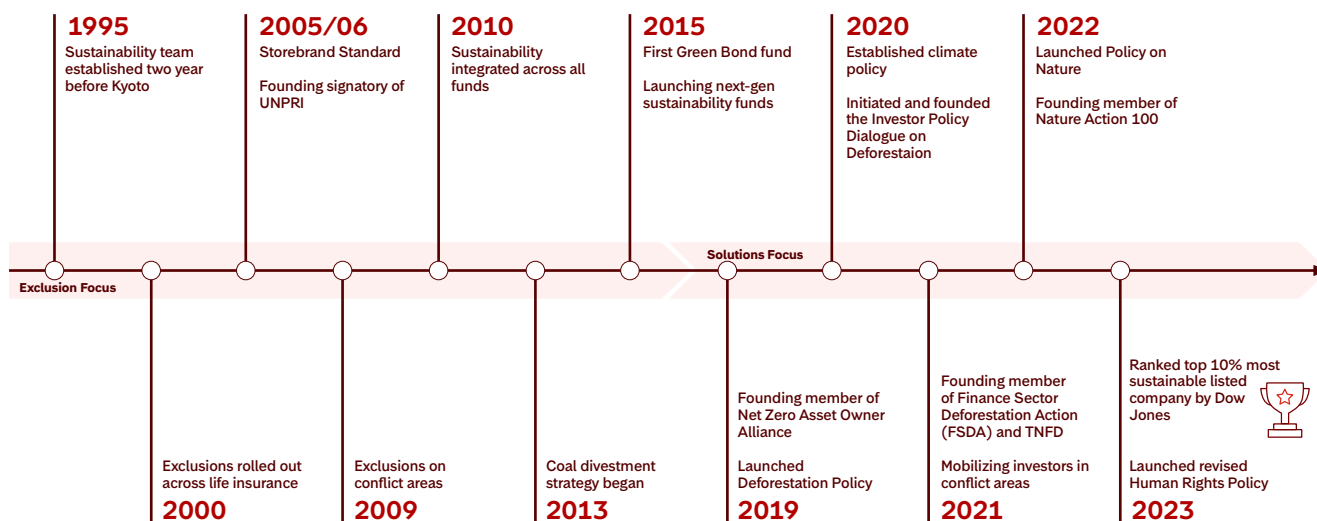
1995
Sustainability team established two year before Kyoto

2005/06
Storebrand Standard

Founding signatory of UNPRI

2010
Sustainability integrated across all funds

2015
First Green Bond fund

Launching next-gen sustainability funds

2020
Established climate policy

Initiated and founded the Investor Policy Dialogue on Deforestaion

2022
Launched Policy on Nature

Founding member of Nature Action 100

Exclusion Focus

Solutions Focus

Exclusions rolled out across life insurance
2000

Exclusions on conflict areas
2009

Coal divestment strategy began
2013

Founding member of Net Zero Asset Owner Alliance

Launched Deforestation Policy
2019

Founding member of Finance Sector Deforestation Action (FSDA) and TNFD

Mobilizing investors in conflict areas
2021

Ranked top 10% most sustainable listed company by Dow Jones

Launched revised Human Rights Policy
2023